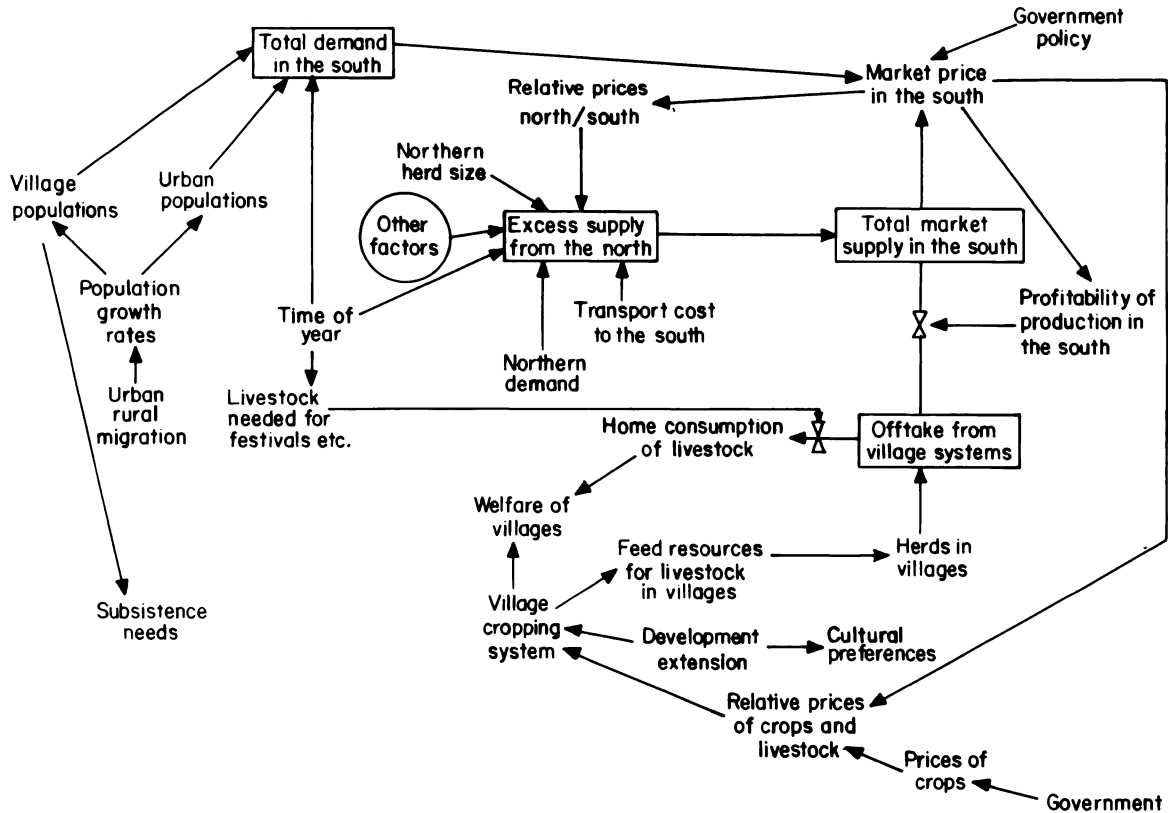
Total demand in the south

Government policy

Market price in the south

Relative prices north/south

Northern herd size

Village populations

Urban populations

Other factors

Excess supply from the north

Total market supply in the south

Population growth rates

Time of year

Transport cost to the south

Profitability of production in the south

Urban rural migration

Northern demand

Livestock needed for festivals etc.

Home consumption of livestock

Offtake from village systems

Welfare of villages

Feed resources for livestock in villages

Herds in villages

Subsistence needs

Village cropping system

Development extension

Cultural preferences

Relative prices of crops and livestock

Prices of crops

Government